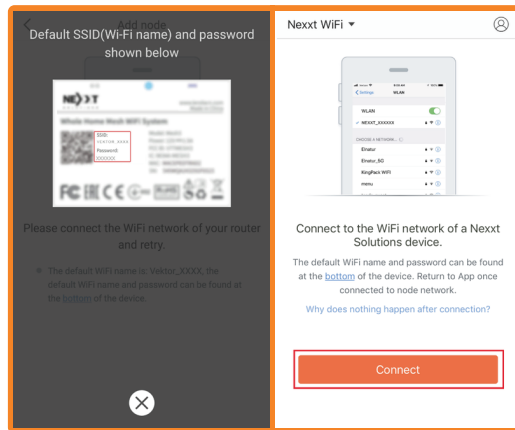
Add node

Default SSID(Wi-Fi name) and password shown below

NEXXT

Whole Home Mesh WiFi System

SSID: VEKTOR_XXXX

Password: XXXXXX

Please connect the WiFi network of your router and retry.

The default WiFi name is: Vektor_XXXX, the default WiFi name and password can be found at the bottom of the device.

Nexxt WiFi ▾

WLAN

NEXXT_XXXXXX

CHOOSE A NETWORK...

Enxtur

Enxtur_5G

KingRack WiFi

menu

Connect to the WiFi network of a Nexxt Solutions device.

The default WiFi name and password can be found at the bottom of the device. Return to App once connected to node network.

Why does nothing happen after connection?

Connect